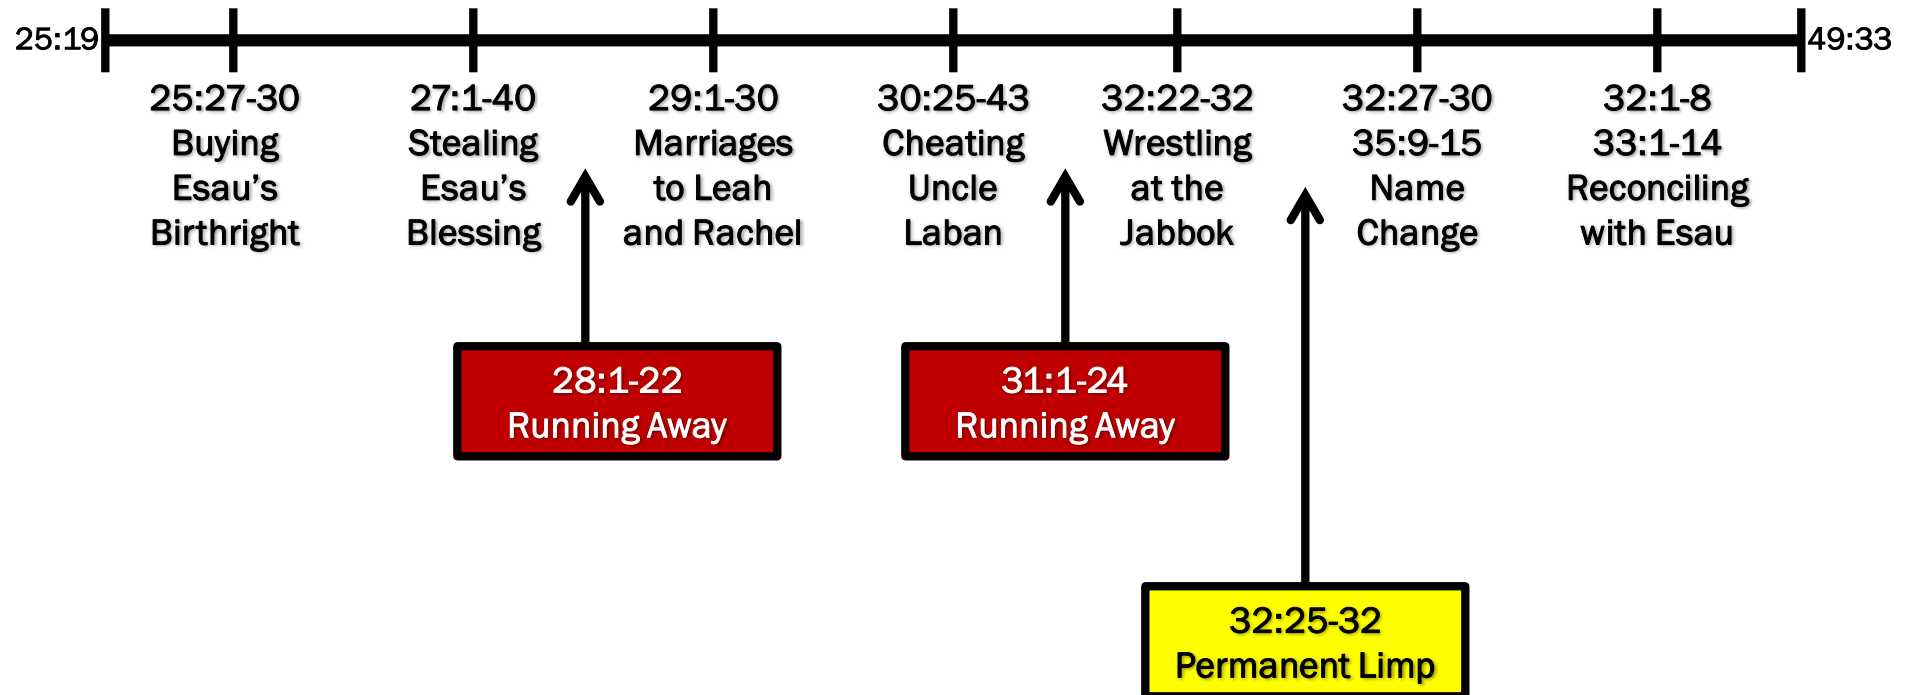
25:19

49:33

25:27-30
Buying Esau's Birthright

27:1-40
Stealing Esau's Blessing

29:1-30
Marriages to Leah and Rachel

30:25-43
Cheating Uncle Laban

32:22-32
Wrestling at the Jabbok

32:27-30
35:9-15
Name Change

32:1-8
33:1-14
Reconciling with Esau

28:1-22
Running Away

31:1-24
Running Away

32:25-32
Permanent Limp